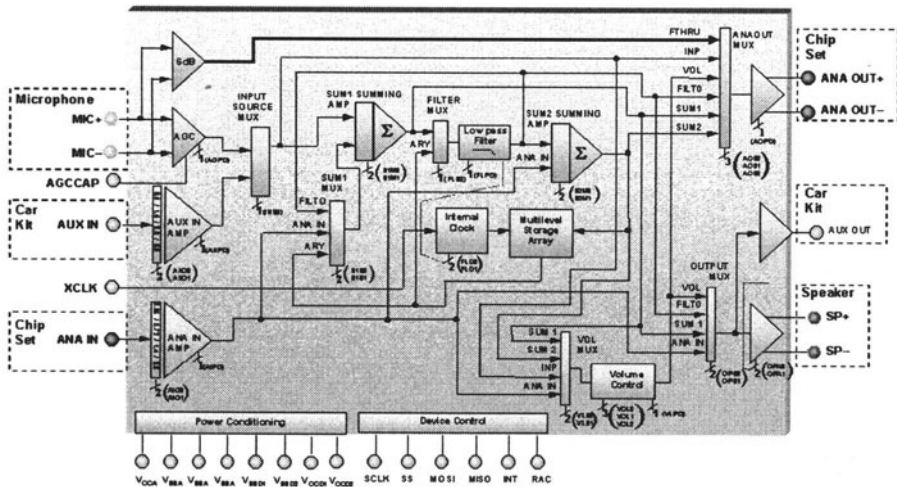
6dB

Microphone

MIC+

MIC–

AGC

AGCCAP

Car Kit

AUX IN

AUX IN AMP

XCLK

Chip Set

ANA IN

ANA IN AMP

INPUT SOURCE MUX

SUM1 SUMMING AMP

$\Sigma$

SUM1 MUX

FILTO

ANA IN

ARY

FILTER MUX

ARY

Low pass Filter

SUM2 SUMMING AMP

ANA IN

$\Sigma$

Internal Clock

Multilevel Storage Array

FTHRU

INP

VOL

FILTO

SUM1

SUM2

ANAOUT MUX

Chip Set

ANA OUT+

ANA OUT–

Car Kit

AUX OUT

OUTPUT MUX

VOL

FILTO

SUM 1

ANA IN

Speaker

SP+

SP–

SUM 1

SUM 2

INP

ANA IN

VOL MUX

Volume Control

Power Conditioning

Device Control

$V_{CCA}$ $V_{SSA}$ $V_{SSA}$ $V_{SSA}$ $V_{SSD}$ $V_{SSD}$ $V_{CCD}$ $V_{CCD}$

SCLK SS MOSI MISO INT RAC